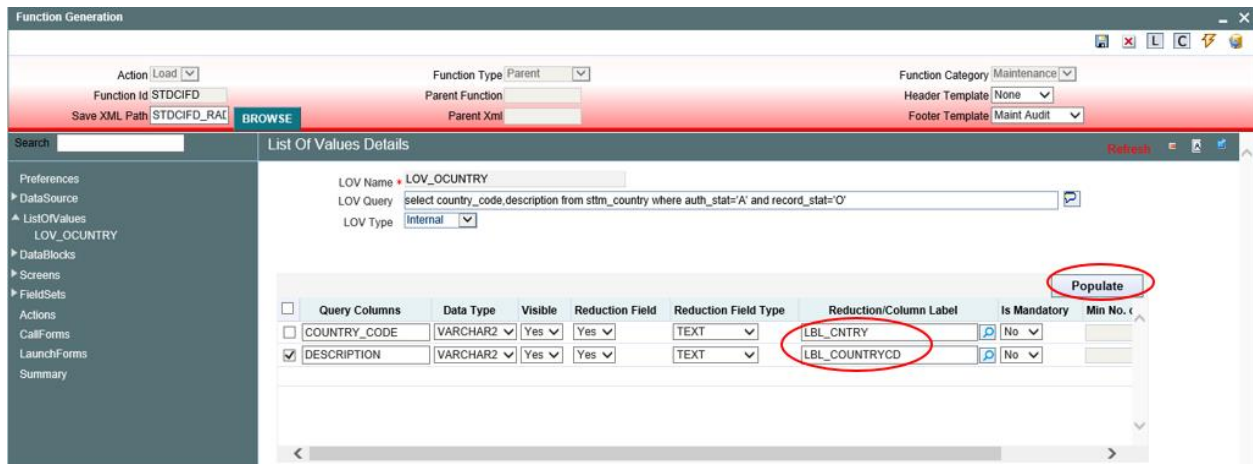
Function Generation

L C

Action Load
Function Id STDCIFD
Save XML Path STDCIFD_RAI BROWSE

Function Type Parent
Parent Function
Parent Xml

Function Category Maintenance
Header Template None
Footer Template Maint Audit

Search

Preferences
DataSource
ListOfValues
LOV_OCUNTRY
DataBlocks
Screens
FieldSets
Actions
CallForms
LaunchForms
Summary

List Of Values Details

Refresh

LOV Name * LOV_OCUNTRY
LOV Query select country_code,description from sttm_country where auth_stat='A' and record_stat='O'
LOV Type Internal

Populate

| | Query Columns | Data Type | Visible | Reduction Field | Reduction Field Type | Reduction/Column Label | Is Mandatory | Min No. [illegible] |
|---|---|---|---|---|---|---|---|---|
| ☐ | COUNTRY_CODE | VARCHAR2 | Yes | Yes | TEXT | LBL_CNTRY | No | |
| ☑ | DESCRIPTION | VARCHAR2 | Yes | Yes | TEXT | LBL_COUNTRYCD | No | |